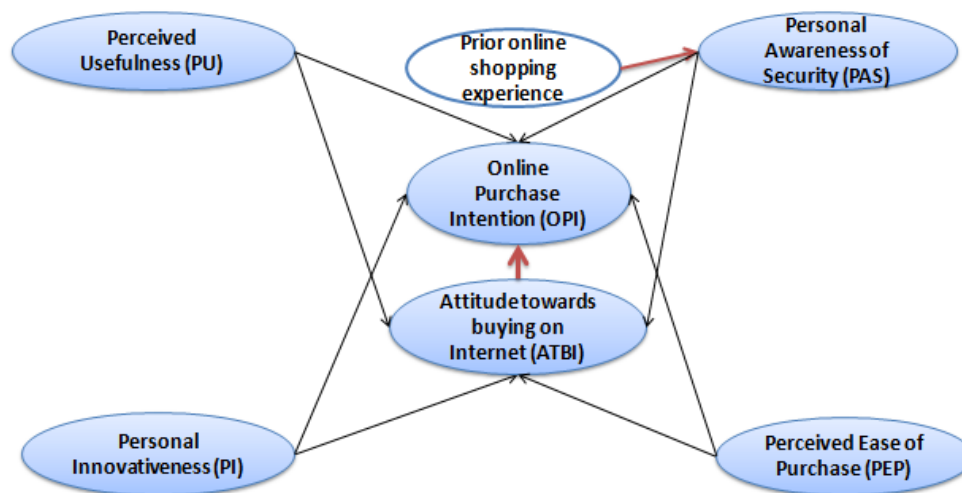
Perceived Usefulness (PU)

Prior online shopping experience

Personal Awareness of Security (PAS)

Online Purchase Intention (OPI)

Attitude towards buying on Internet (ATBI)

Personal Innovativeness (PI)

Perceived Ease of Purchase (PEP)